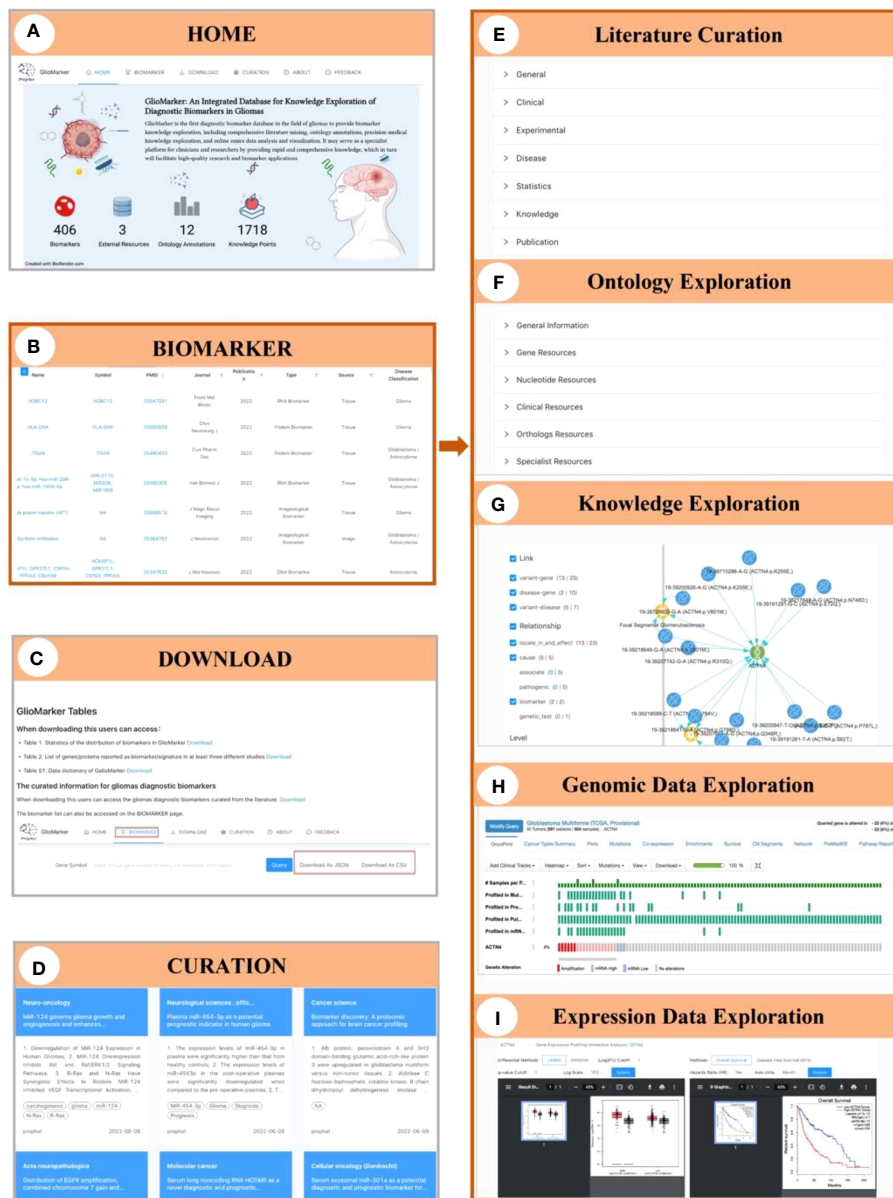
A

HOME

GlioMarker HOME BIOMARKER DOWNLOAD CURATION ABOUT FEEDBACK

GlioMarker: An Integrated Database for Knowledge Exploration of Diagnostic Biomarkers in Gliomas

GlioMarker is the first diagnostic biomarker database in the field of gliomas to provide biomarker knowledge exploration, including comprehensive literature mining, ontology annotations, precision medical knowledge exploration, and online omics data analysis and visualization. It may serve as a specialist platform for clinicians and researchers by providing rapid and comprehensive knowledge, which in turn will facilitate high-quality research and biomarker applications.

406 Biomarkers
3 External Resources
12 Ontology Annotations
1718 Knowledge Points

Created with BioRender.com

B

BIOMARKER

| Name | Symbol | PMID | Journal | Publication | Type | Source | Disease Classification |
|---|---|---|---|---|---|---|---|
| H2BC12 | H2BC12 | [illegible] | Front Mol Biosci | 2022 | RNA Biomarker | Tissue | Glioma |
| HLA-DRA | HLA-DRA | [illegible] | Clin Neurosurg | 2022 | Protein Biomarker | Tissue | Glioma |
| ITGA9 | ITGA9 | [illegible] | Curr Pharm Des | 2022 | RNA Biomarker | Tissue | Glioblastoma / Astrocytoma |
| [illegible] | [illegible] | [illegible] | Ivo Biomed J | 2022 | RNA Biomarker | Tissue | Glioblastoma / Astrocytoma |
| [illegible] | NA | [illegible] | J Magn Reson Imaging | 2022 | Imageological Biomarker | Tissue | Glioblastoma / Astrocytoma |
| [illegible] | NA | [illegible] | J Neurooncol | 2022 | Imageological Biomarker | Image | Glioblastoma / Astrocytoma |
| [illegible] | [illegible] | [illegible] | J Mol Neurosci | 2022 | DNA Biomarker | Tissue | Astrocytoma |

C

DOWNLOAD

GlioMarker Tables

When downloading this users can access:

• Table 1. Statistics of the distribution of biomarkers in GlioMarker Download
• Table 2. List of genes/proteins reported as biomarker/signature in at least three different studies Download
• Table S1. Data dictionary of GlioMarker Download

The curated information for gliomas diagnostic biomarkers

When downloading this users can access the gliomas diagnostic biomarkers curated from the literature. Download

The biomarker list can also be accessed on the BIOMARKER page.

GlioMarker HOME BIOMARKER DOWNLOAD CURATION ABOUT FEEDBACK

Gene Symbol Query Download As JSON Download As CSV

D

CURATION

Neuro-oncology
MiR-124 governs glioma growth and angiogenesis and enhances...
1. Downregulation of MiR-124 Expression in Human Gliomas, 2. MIR-124 Overexpression Inhibits Akt and NdCEKN1/2 Signaling Pathways, 3. R-Ras and N-Ras Have Synergistic Effects to Restore MiR-124 inhibited VEGF Transcriptional Activation.
carcinogenesis glioma miR-124 N-Ras R-Ras
prophet 2022-06-09

Neurological sciences : offic...
Plasma miR-454-3p as a potential prognostic indicator in human glioma
1. The expression levels of miR-454-3p in plasma were significantly higher than that from healthy controls, 2. The expression levels of miR-4543p in the post-operative plasmas were significantly downregulated when compared to the pre-operative plasmas. 3.
MiR-454-3p Glioma Diagnosis Prognosis
prophet 2022-06-09

Cancer science
Biomarker discovery: A proteomic approach for brain cancer profiling
1. Alb protein, peroxiredoxin 4 and SH3 domain-binding glutamic acid-rich-like protein 3 were upregulated in glioblastoma multiform versus non-tumor tissues. 2. Aldolase C fructose-bisphosphate, creatine kinase, B chain dihydropyrimidinase-related ... enolase ...
NA
prophet 2022-06-09

Acta neuropathologica
Distribution of EGFR amplification, combined chromosome 7 gain and...

Molecular cancer
Serum long noncoding RNA HOTAIR as a novel diagnostic and prognostic...

Cellular oncology (Dordrecht)
Serum exosomal miR-301a as a potential diagnostic and prognostic biomarker for...

E

Literature Curation

General
Clinical
Experimental
Disease
Statistics
Knowledge
Publication

F

Ontology Exploration

General Information
Gene Resources
Nucleotide Resources
Clinical Resources
Orthologs Resources
Specialist Resources

G

Knowledge Exploration

Link
variant-gene (13 | 23)
disease-gene (2 | 10)
variant-disease (6 | 7)
Relationship
locate_in_and_effect (13 | 23)
cause (5 | 5)
associate (0 | 5)
pathogenic (0 | 5)
biomarker (2 | 2)
genetic_test (0 | 1)
Level

19-38710288-A-G (ACTN4 p.K255E)
19-39200926-A-G (ACTN4 p.K255E)
19-39191201-G-C (ACTN4 p.N748D)
19-39217848-A-G (ACTN4 p.E72Q)
Focal Segmental Glomerulosclerosis
19-39218849-G-A (ACTN4 p.V801M)
19-39207742-G-A (ACTN4 p.R310Q)
ACTN4
19-39218598-C-T (ACTN4 p.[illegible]94V)
19-39200947-T-C (ACTN4 p.P787L)
19-39191261-T-A (ACTN4 p.S62T)
(ACTN4 p.Q348R)

H

Genomic Data Exploration

Modify Query Glioblastoma Multiforme (TCGA, Provisional) All Tumors (591 patients / 604 samples) - ACTN4
Queried gene is altered in

OncoPrint Cancer Types Summary Plots Mutations Co-expression Enrichments Survival CN Segments Network PrediktDB Pathway Report

Add Clinical Tracks Heatmap Sort Mutations View Download 100 %

# Samples per P...
Profiled in Mut...
Profiled in Pro...
Profiled in Put...
Profiled in mRN...
ACTN4 4%

Genetic Alteration Amplification mRNA High mRNA Low No alterations

I

Expression Data Exploration

ACTN4 Gene Expression Profiling Interactive Analysis (GEPIA)
Differential Methods LIMMA ANOVA |Log2FC| Cutoff 1
q-value Cutoff 1 Log Scale YES Submit
Methods Overall Survival Disease Free Survival (DFS)
Hazards Ratio (HR) Yes Axis Units Month Submit
Result Di... 40%
R Graphic... 60%
Overall Survival
Percent survival
Months